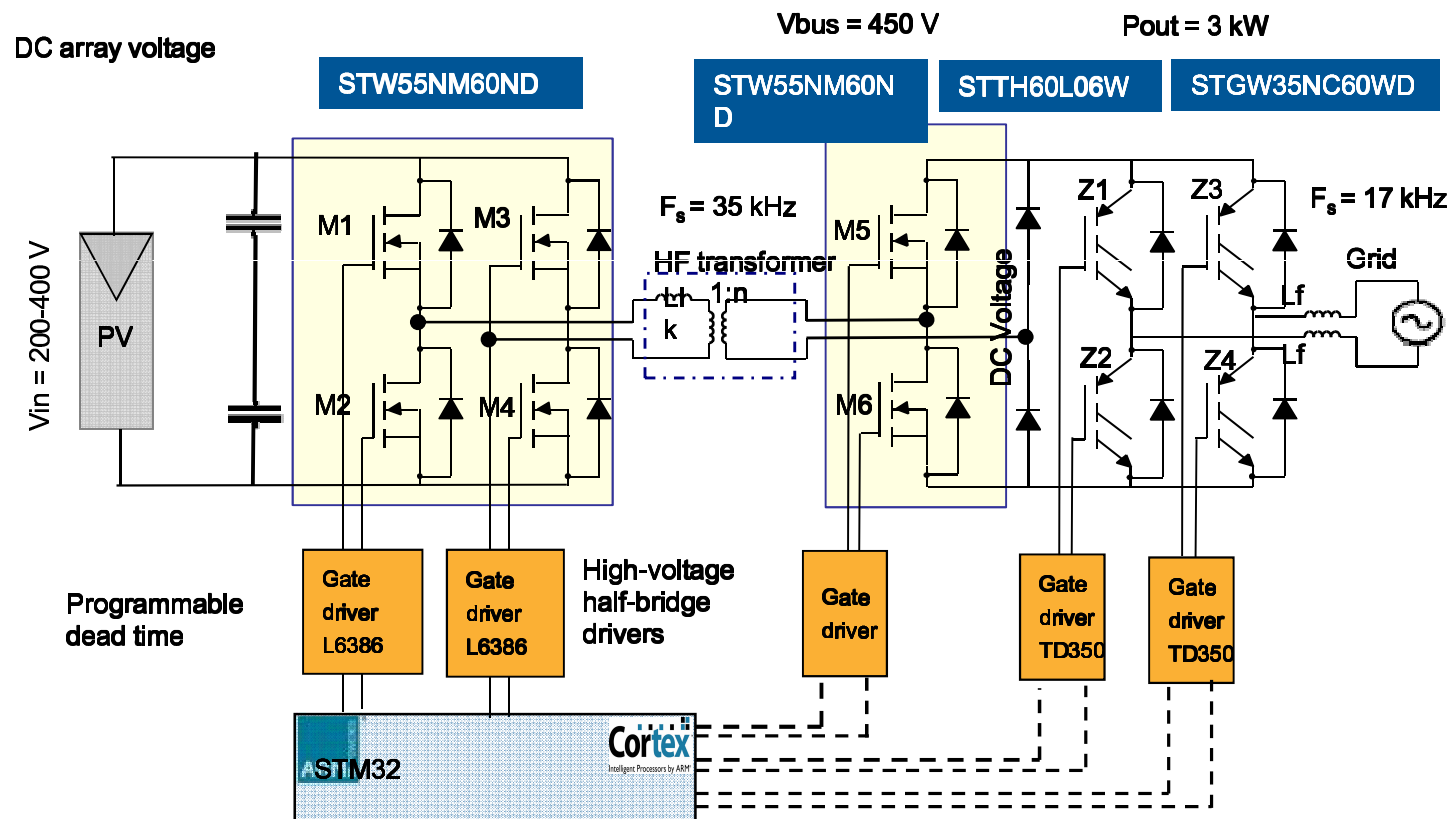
Vbus = 450 V

Pout = 3 kW

DC array voltage

STW55NM60ND

STW55NM60N D

STTH60L06W

STGW35NC60WD

$F_s$ = 35 kHz

$F_s$ = 17 kHz

M1

M3

M5

Z1

Z3

HF transformer

Lt k

1:n

Grid

Lf

Lf

Vin = 200-400 V

PV

DC Voltage

M2

M4

M6

Z2

Z4

Gate driver L6386

Gate driver L6386

High-voltage half-bridge drivers

Gate driver

Gate driver TD350

Gate driver TD350

Programmable dead time

STM32

Cortex
Intelligent Processors by ARM